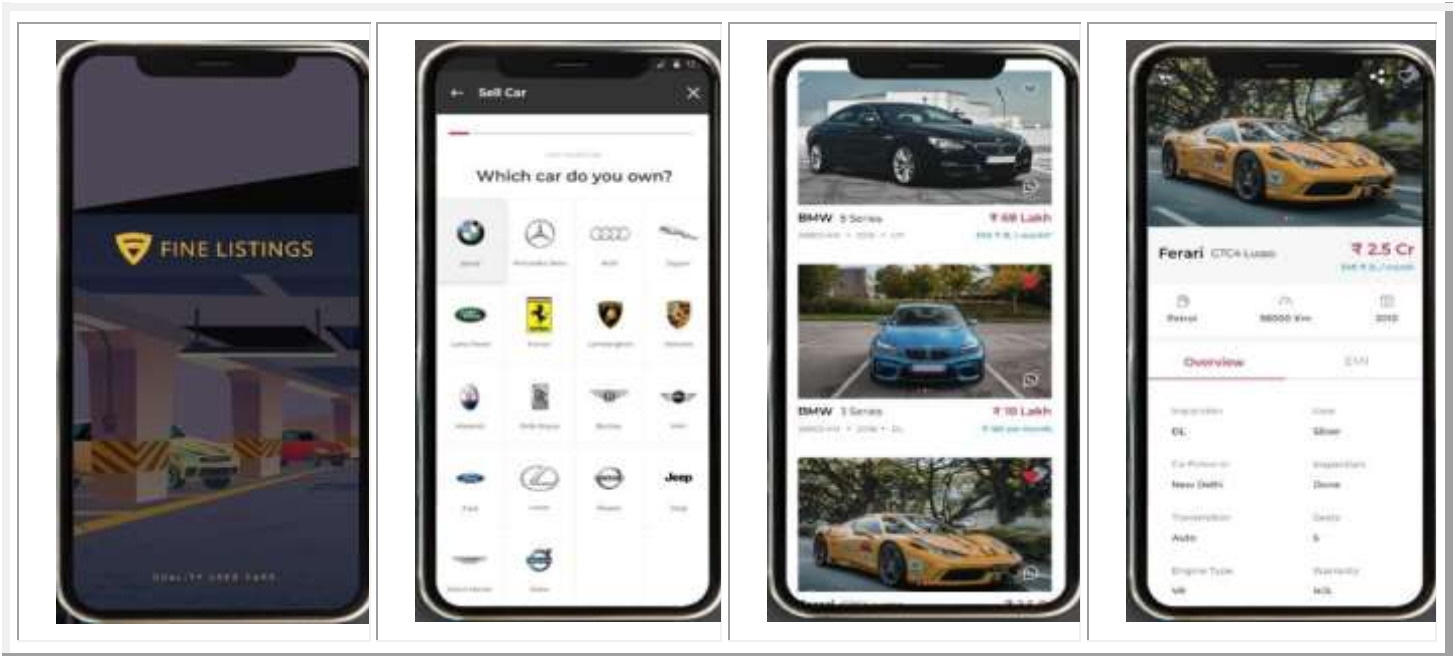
FINE LISTINGS

QUALITY USED CARS

← Sell Car ✕

Which car do you own?

Jeep

BMW 5 Series
₹ 68 Lakh

BMW 3 Series
₹ 18 Lakh

Ferari CTC4 Lusso
₹ 2.5 Cr

Petrol
98000 Km
2010

Overview
EMI

DL
Silver
New Delhi
Done
Auto
5
V8
N/A